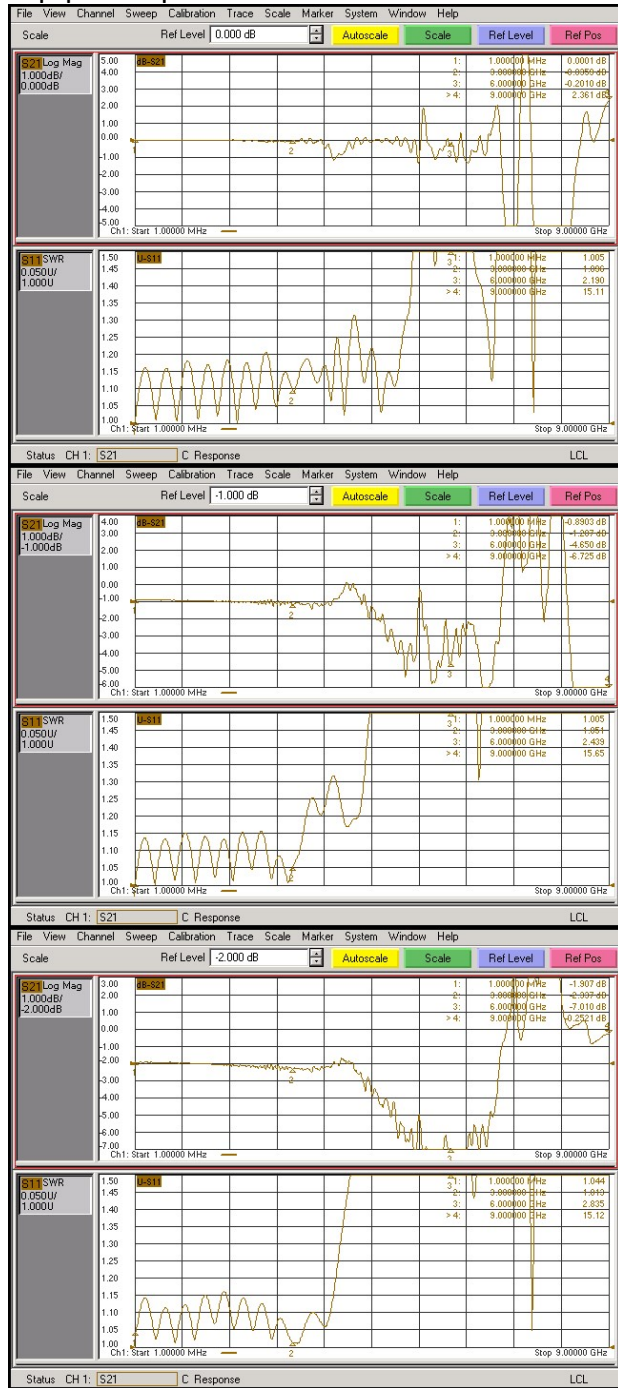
File View Channel Sweep Calibration Trace Scale Marker System Window Help
Scale Ref Level 0.000 dB Autoscale Scale Ref Level Ref Pos

S21 Log Mag 1.000dB/ 0.000dB
dB-S21
5.00 4.00 3.00 2.00 1.00 0.00 -1.00 -2.00 -3.00 -4.00 -5.00
1: 1.000000 MHz 0.0001 dB
2: 3.000000 GHz -0.0050 dB
3: 6.000000 GHz -0.2010 dB
> 4: 9.000000 GHz 2.361 dB
Ch1: Start 1.00000 MHz Stop 9.00000 GHz

S11 SWR 0.050U/ 1.000U
U-S11
1.50 1.45 1.40 1.35 1.30 1.25 1.20 1.15 1.10 1.05 1.00
1: 1.000000 MHz 1.005
2: 3.000000 GHz 1.000
3: 6.000000 GHz 2.190
> 4: 9.000000 GHz 15.11
Ch1: Start 1.00000 MHz Stop 9.00000 GHz

Status CH 1: S21 C Response LCL

File View Channel Sweep Calibration Trace Scale Marker System Window Help
Scale Ref Level -1.000 dB Autoscale Scale Ref Level Ref Pos

S21 Log Mag 1.000dB/ -1.000dB
dB-S21
4.00 3.00 2.00 1.00 0.00 -1.00 -2.00 -3.00 -4.00 -5.00 -6.00
1: 1.000000 MHz -0.8903 dB
2: 3.000000 GHz -1.207 dB
3: 6.000000 GHz -4.650 dB
> 4: 9.000000 GHz -6.725 dB
Ch1: Start 1.00000 MHz Stop 9.00000 GHz

S11 SWR 0.050U/ 1.000U
U-S11
1.50 1.45 1.40 1.35 1.30 1.25 1.20 1.15 1.10 1.05 1.00
1: 1.000000 MHz 1.005
2: 3.000000 GHz 1.051
3: 6.000000 GHz 2.439
> 4: 9.000000 GHz 15.65
Ch1: Start 1.00000 MHz Stop 9.00000 GHz

Status CH 1: S21 C Response LCL

File View Channel Sweep Calibration Trace Scale Marker System Window Help
Scale Ref Level -2.000 dB Autoscale Scale Ref Level Ref Pos

S21 Log Mag 1.000dB/ -2.000dB
dB-S21
3.00 2.00 1.00 0.00 -1.00 -2.00 -3.00 -4.00 -5.00 -6.00 -7.00
1: 1.000000 MHz -1.907 dB
2: 3.000000 GHz -2.337 dB
3: 6.000000 GHz -7.010 dB
> 4: 9.000000 GHz 0.2521 dB
Ch1: Start 1.00000 MHz Stop 9.00000 GHz

S11 SWR 0.050U/ 1.000U
U-S11
1.50 1.45 1.40 1.35 1.30 1.25 1.20 1.15 1.10 1.05 1.00
1: 1.000000 MHz 1.044
2: 3.000000 GHz 1.013
3: 6.000000 GHz 2.835
> 4: 9.000000 GHz 15.12
Ch1: Start 1.00000 MHz Stop 9.00000 GHz

Status CH 1: S21 C Response LCL